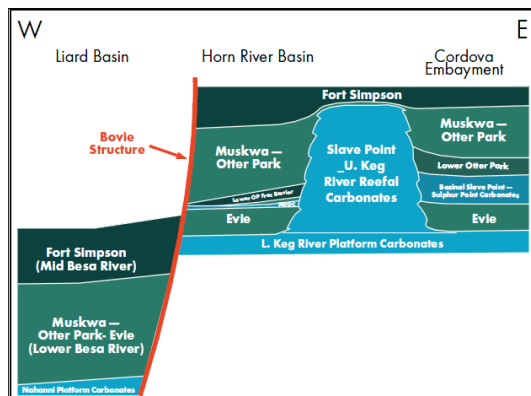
W

E

Liard Basin

Horn River Basin

Cordova Embayment

Bovie Structure

Fort Simpson

Muskwa — Otter Park

Slave Point _U. Keg River Reefal Carbonates

Muskwa — Otter Park

Lower Otter Park

Lower OP Frac Barrier

Basinal Slave Point — Sulphur Point Carbonates

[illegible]

Evie

Evie

L. Keg River Platform Carbonates

Fort Simpson (Mid Besa River)

Muskwa — Otter Park- Evie (Lower Besa River)

Nahanni Platform Carbonates